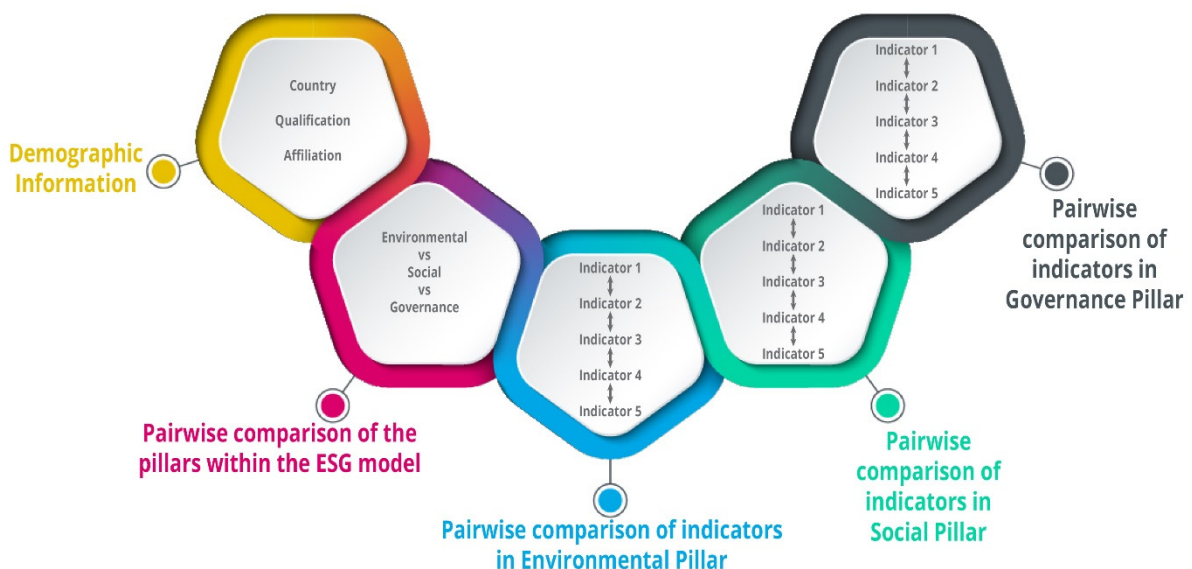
Demographic Information

Country

Qualification

Affiliation

Environmental vs Social vs Governance

Pairwise comparison of the pillars within the ESG model

Indicator 1
Indicator 2
Indicator 3
Indicator 4
Indicator 5

Pairwise comparison of indicators in Environmental Pillar

Indicator 1
Indicator 2
Indicator 3
Indicator 4
Indicator 5

Pairwise comparison of indicators in Social Pillar

Indicator 1
Indicator 2
Indicator 3
Indicator 4
Indicator 5

Pairwise comparison of indicators in Governance Pillar